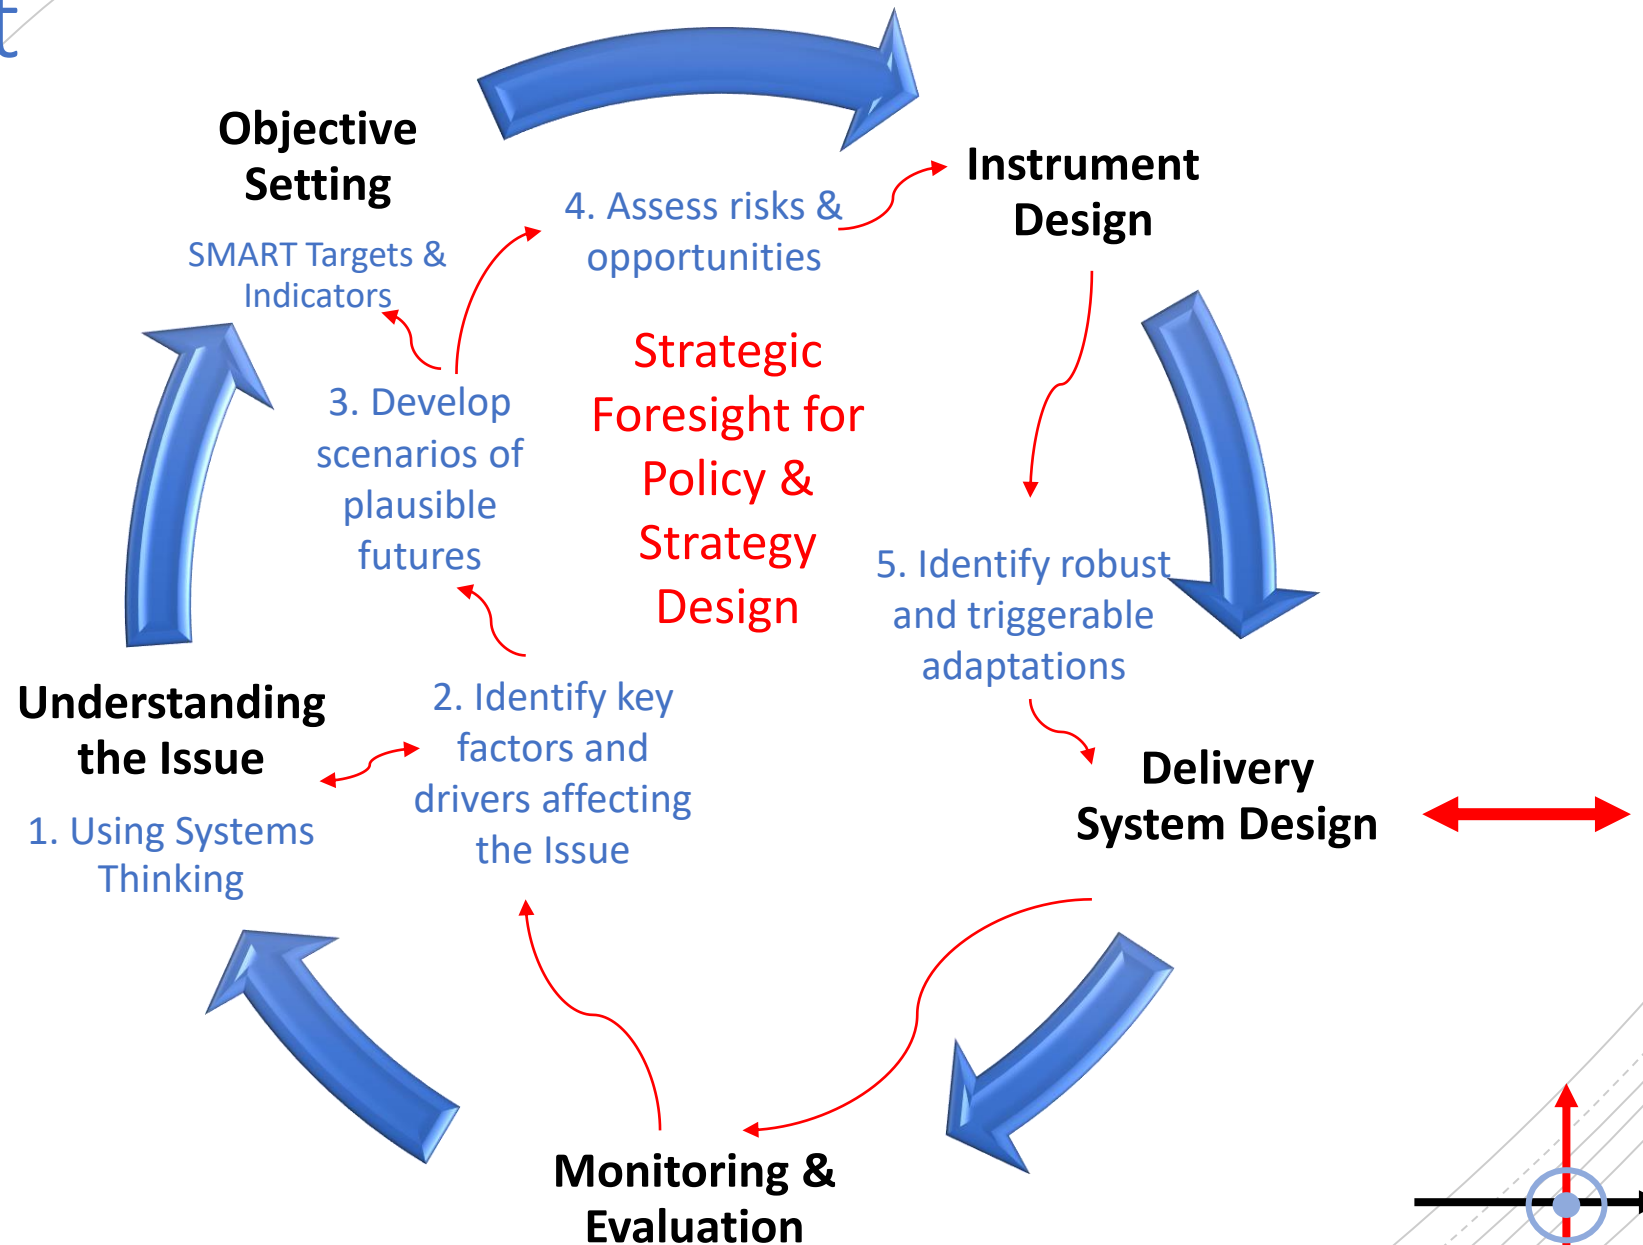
t

Objective Setting

SMART Targets & Indicators

4. Assess risks & opportunities

Instrument Design

Strategic Foresight for Policy & Strategy Design

3. Develop scenarios of plausible futures

5. Identify robust and triggerable adaptations

Understanding the Issue

1. Using Systems Thinking

2. Identify key factors and drivers affecting the Issue

Delivery System Design

Monitoring & Evaluation